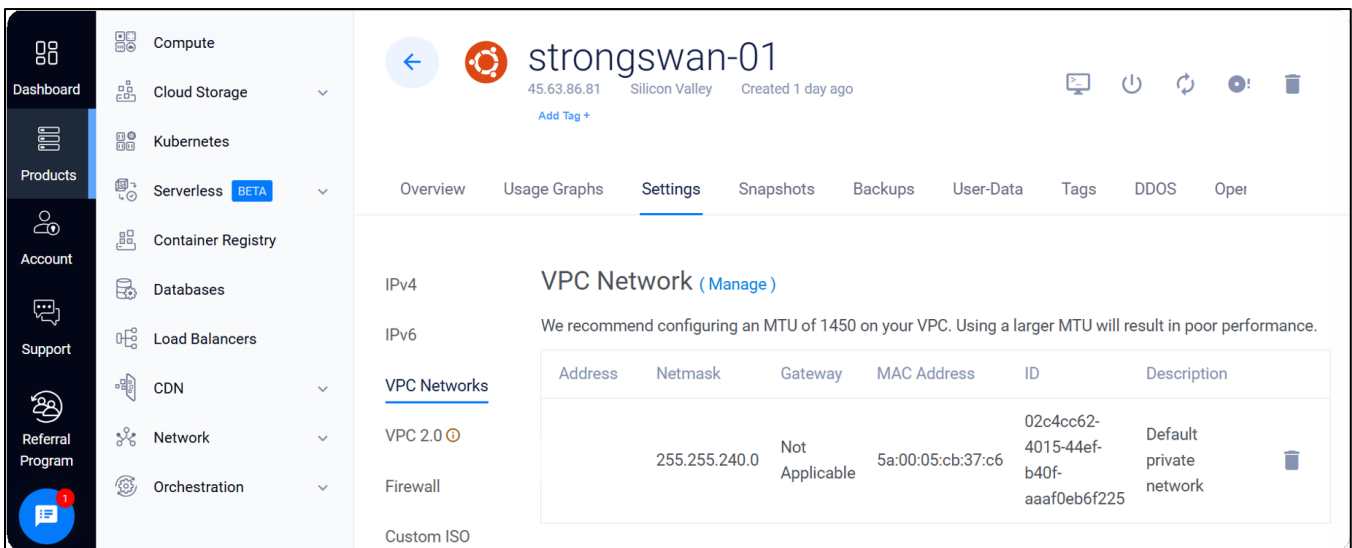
Dashboard

Products

Account

Support

Referral Program

1

Compute

Cloud Storage

Kubernetes

Serverless BETA

Container Registry

Databases

Load Balancers

CDN

Network

Orchestration

strongswan-01

45.63.86.81 Silicon Valley Created 1 day ago

Add Tag +

Overview Usage Graphs Settings Snapshots Backups User-Data Tags DDOS Oper

IPv4

IPv6

VPC Networks

VPC 2.0

Firewall

Custom ISO

VPC Network ( Manage )

We recommend configuring an MTU of 1450 on your VPC. Using a larger MTU will result in poor performance.

| Address | Netmask | Gateway | MAC Address | ID | Description |
|---|---|---|---|---|---|
| | 255.255.240.0 | Not Applicable | 5a:00:05:cb:37:c6 | 02c4cc62-4015-44ef-b40f-aaaf0eb6f225 | Default private network |